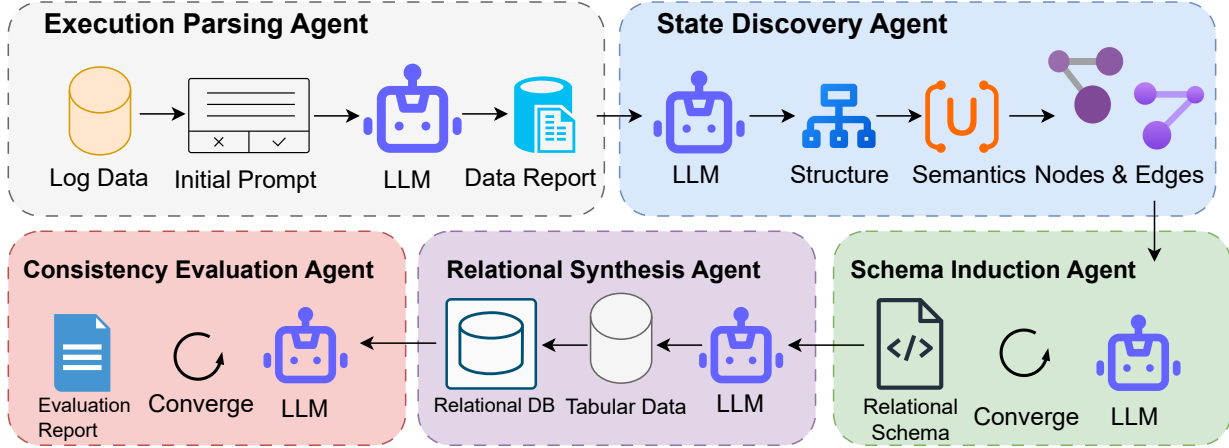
Execution Parsing Agent

Log Data

Initial Prompt

LLM

Data Report

State Discovery Agent

LLM

Structure

Semantics

Nodes & Edges

Consistency Evaluation Agent

Evaluation Report

Converge

LLM

Relational Synthesis Agent

Relational DB

Tabular Data

LLM

Schema Induction Agent

Relational Schema

Converge

LLM